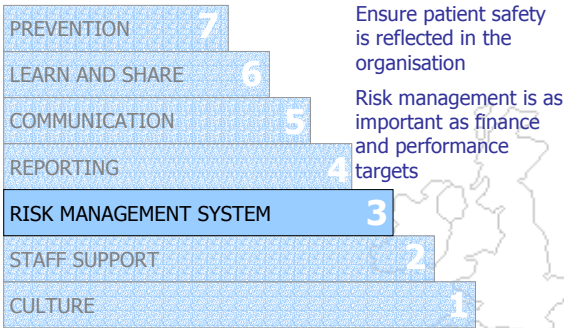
PREVENTION 7

LEARN AND SHARE 6

COMMUNICATION 5

REPORTING 4

RISK MANAGEMENT SYSTEM 3

STAFF SUPPORT 2

CULTURE 1

Ensure patient safety is reflected in the organisation

Risk management is as important as finance and performance targets